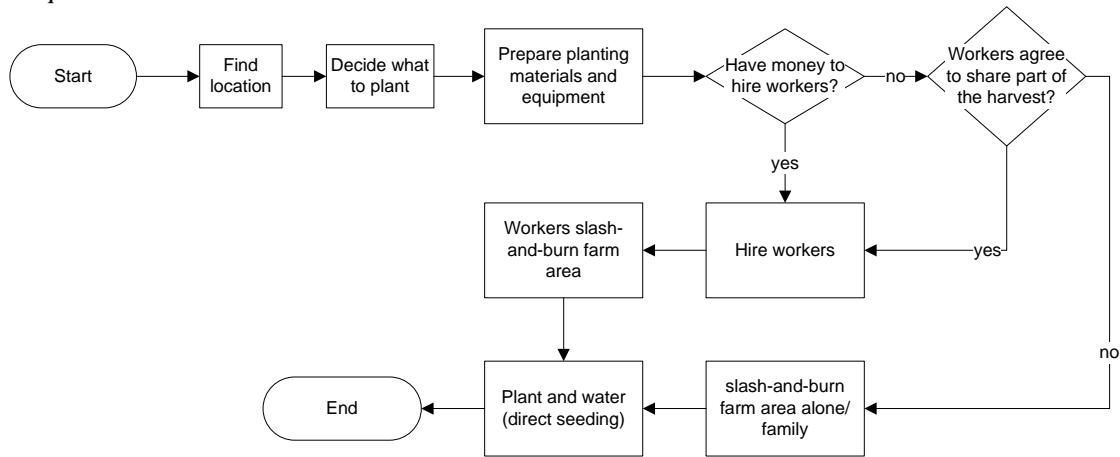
Start

Find location

Decide what to plant

Prepare planting materials and equipment

Have money to hire workers?

no

Workers agree to share part of the harvest?

yes

Workers slash-and-burn farm area

Hire workers

yes

no

End

Plant and water (direct seeding)

slash-and-burn farm area alone/ family